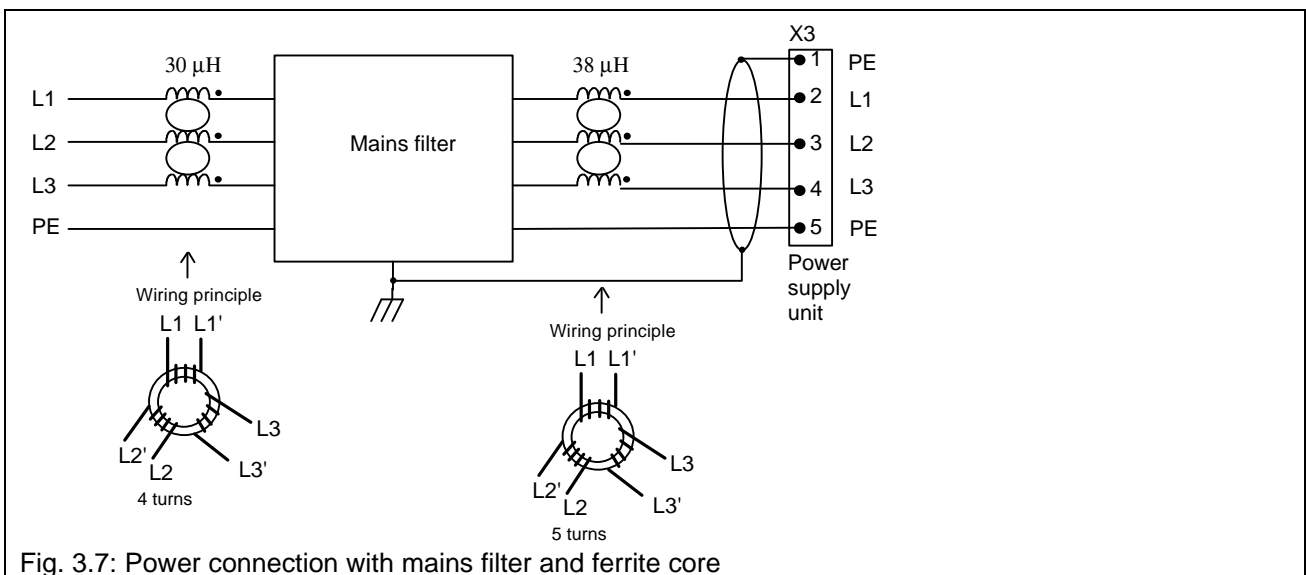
30 μH

38 μH

X3

1 PE

2 L1

3 L2

4 L3

5 PE

L1

L2

L3

PE

Mains filter

Power supply unit

Wiring principle

L1 L1'

L3

L2'

L2

L3'

4 turns

Wiring principle

L1 L1'

L3

L2'

L2

L3'

5 turns

Fig. 3.7: Power connection with mains filter and ferrite core